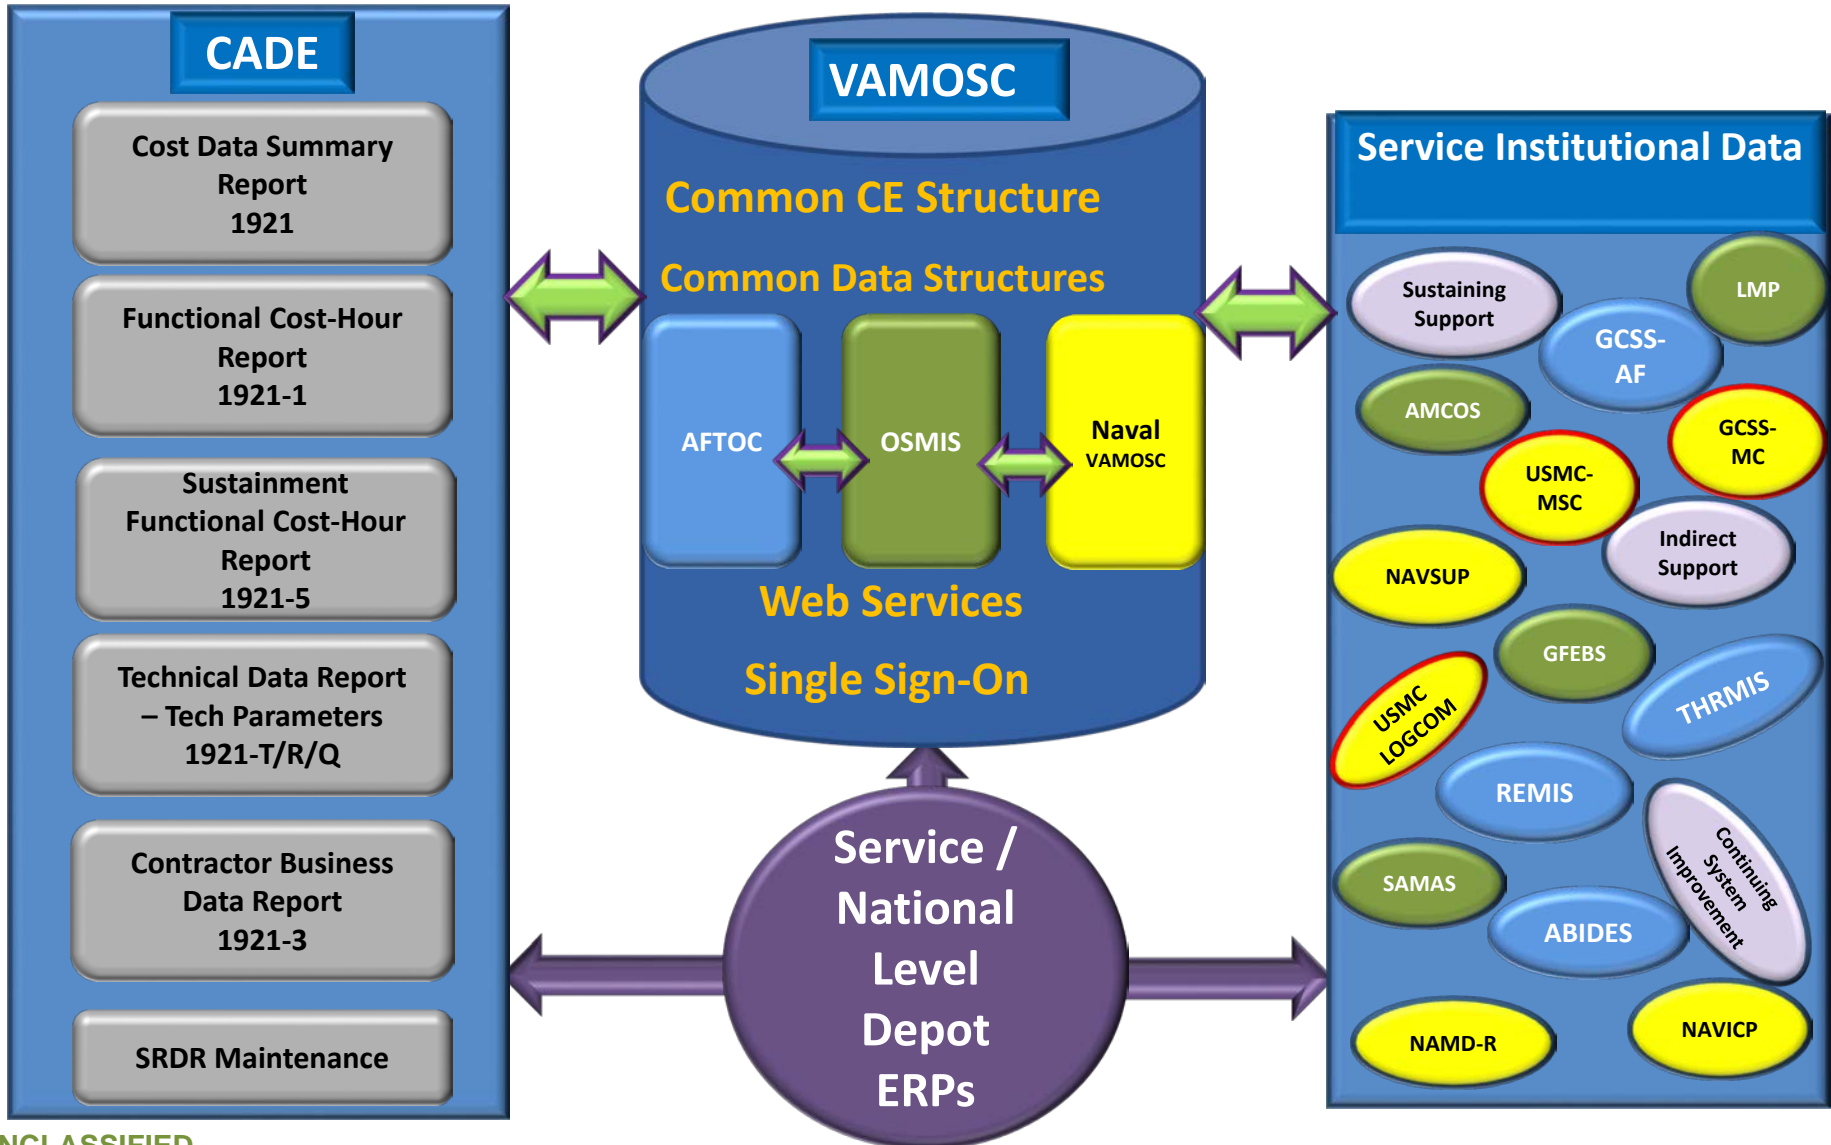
CADE

Cost Data Summary Report 1921

Functional Cost-Hour Report 1921-1

Sustainment Functional Cost-Hour Report 1921-5

Technical Data Report – Tech Parameters 1921-T/R/Q

Contractor Business Data Report 1921-3

SRDR Maintenance

VAMOSC

Common CE Structure

Common Data Structures

AFTOC

OSMIS

Naval VAMOSC

Web Services

Single Sign-On

Service / National Level Depot ERPs

Service Institutional Data

Sustaining Support

LMP

GCSS-AF

AMCOS

GCSS-MC

USMC-MSC

Indirect Support

NAVSUP

GFEBS

USMC LOGCOM

THRMIS

REMIS

Continuing System Improvement

SAMAS

ABIDES

NAMD-R

NAVICP

NCLASSIFIED